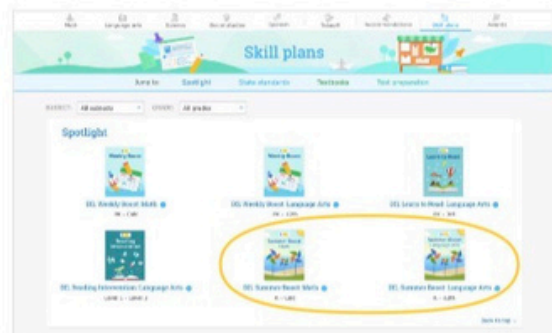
Math Language arts Science Social studies Spanish Support Recommendations Skill plans Awards

Skill plans

Jump to: Spotlight State standards Textbooks Test preparation

SUBJECT: All subjects GRADE: All grades

Spotlight

Weekly Boost
IXL Weekly Boost: Math
PK – Calc

Weekly Boost
IXL Weekly Boost: Language Arts
PK – 12th

Learn to Read
IXL Learn to Read: Language Arts
PK – 3rd

Reading Intervention
IXL Reading Intervention: Language Arts
Level 1 – Level 2

Summer Boost
IXL Summer Boost: Math
K – Calc

Summer Boost
IXL Summer Boost: Language Arts
K – 12th

Back to top